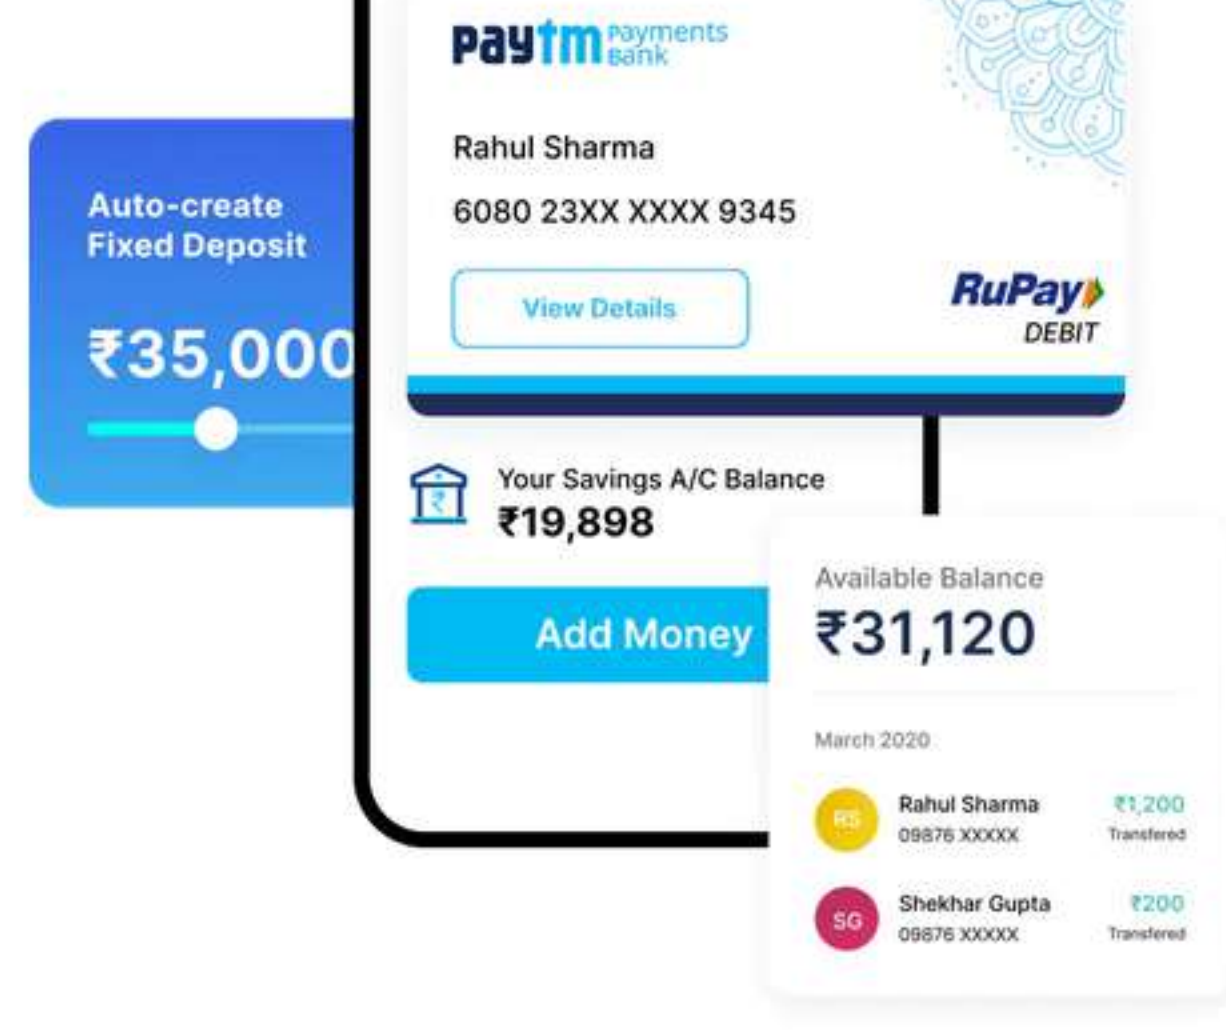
Auto-create
Fixed Deposit

₹35,000

paytm payments bank

Rahul Sharma

6080 23XX XXXX 9345

View Details

RuPay DEBIT

Your Savings A/C Balance
₹19,898

Add Money

Available Balance
₹31,120

March 2020

RS Rahul Sharma
09876 XXXXX
₹1,200
Transfered

SG Shekhar Gupta
09876 XXXXX
₹200
Transfered